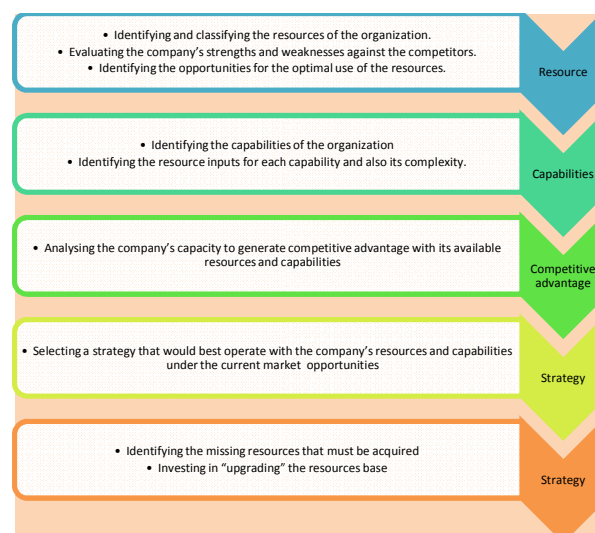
• Identifying and classifying the resources of the organization.
• Evaluating the company’s strengths and weaknesses against the competitors.
• Identifying the opportunities for the optimal use of the resources.

Resource

• Identifying the capabilities of the organization
• Identifying the resource inputs for each capability and also its complexity.

Capabilities

• Analysing the company’s capacity to generate competitive advantage with its available resources and capabilities

Competitive advantage

• Selecting a strategy that would best operate with the company’s resources and capabilities under the current market opportunities

Strategy

• Identifying the missing resources that must be acquired
• Investing in “upgrading” the resources base

Strategy